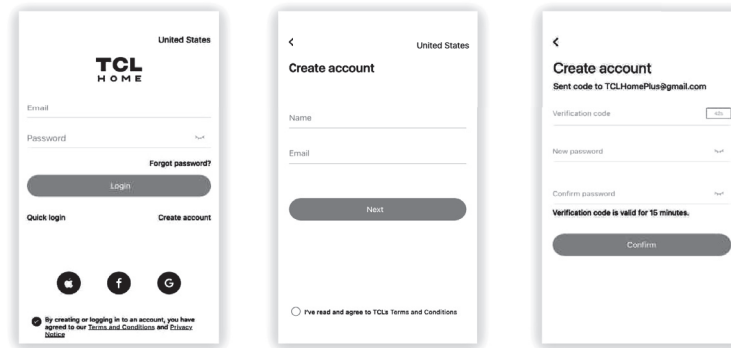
United States

TCL
HOME

Email

Password

Forgot password?

Login

Quick login

Create account

f

G

By creating or logging in to an account, you have agreed to our Terms and Conditions and Privacy Notice

<

United States

Create account

Name

Email

Next

I've read and agree to TCLs Terms and Conditions

<

Create account

Sent code to TCLHomePlus@gmail.com

Verification code

43s

New password

Confirm password

Verification code is valid for 15 minutes.

Confirm